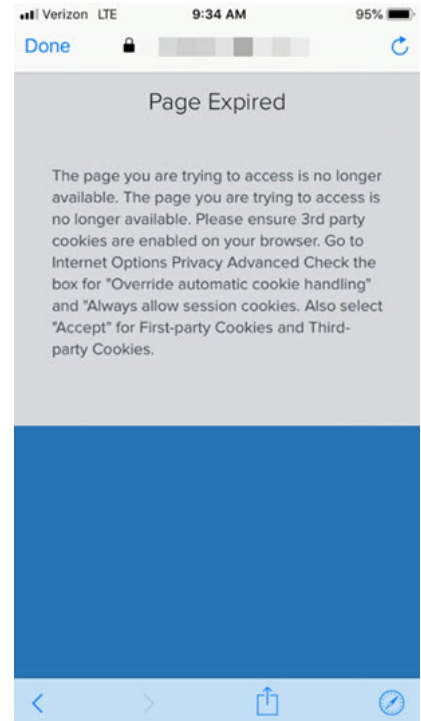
Verizon LTE 9:34 AM 95%

Done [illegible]

Page Expired

The page you are trying to access is no longer available. The page you are trying to access is no longer available. Please ensure 3rd party cookies are enabled on your browser. Go to Internet Options Privacy Advanced Check the box for "Override automatic cookie handling" and "Always allow session cookies. Also select "Accept" for First-party Cookies and Third-party Cookies.